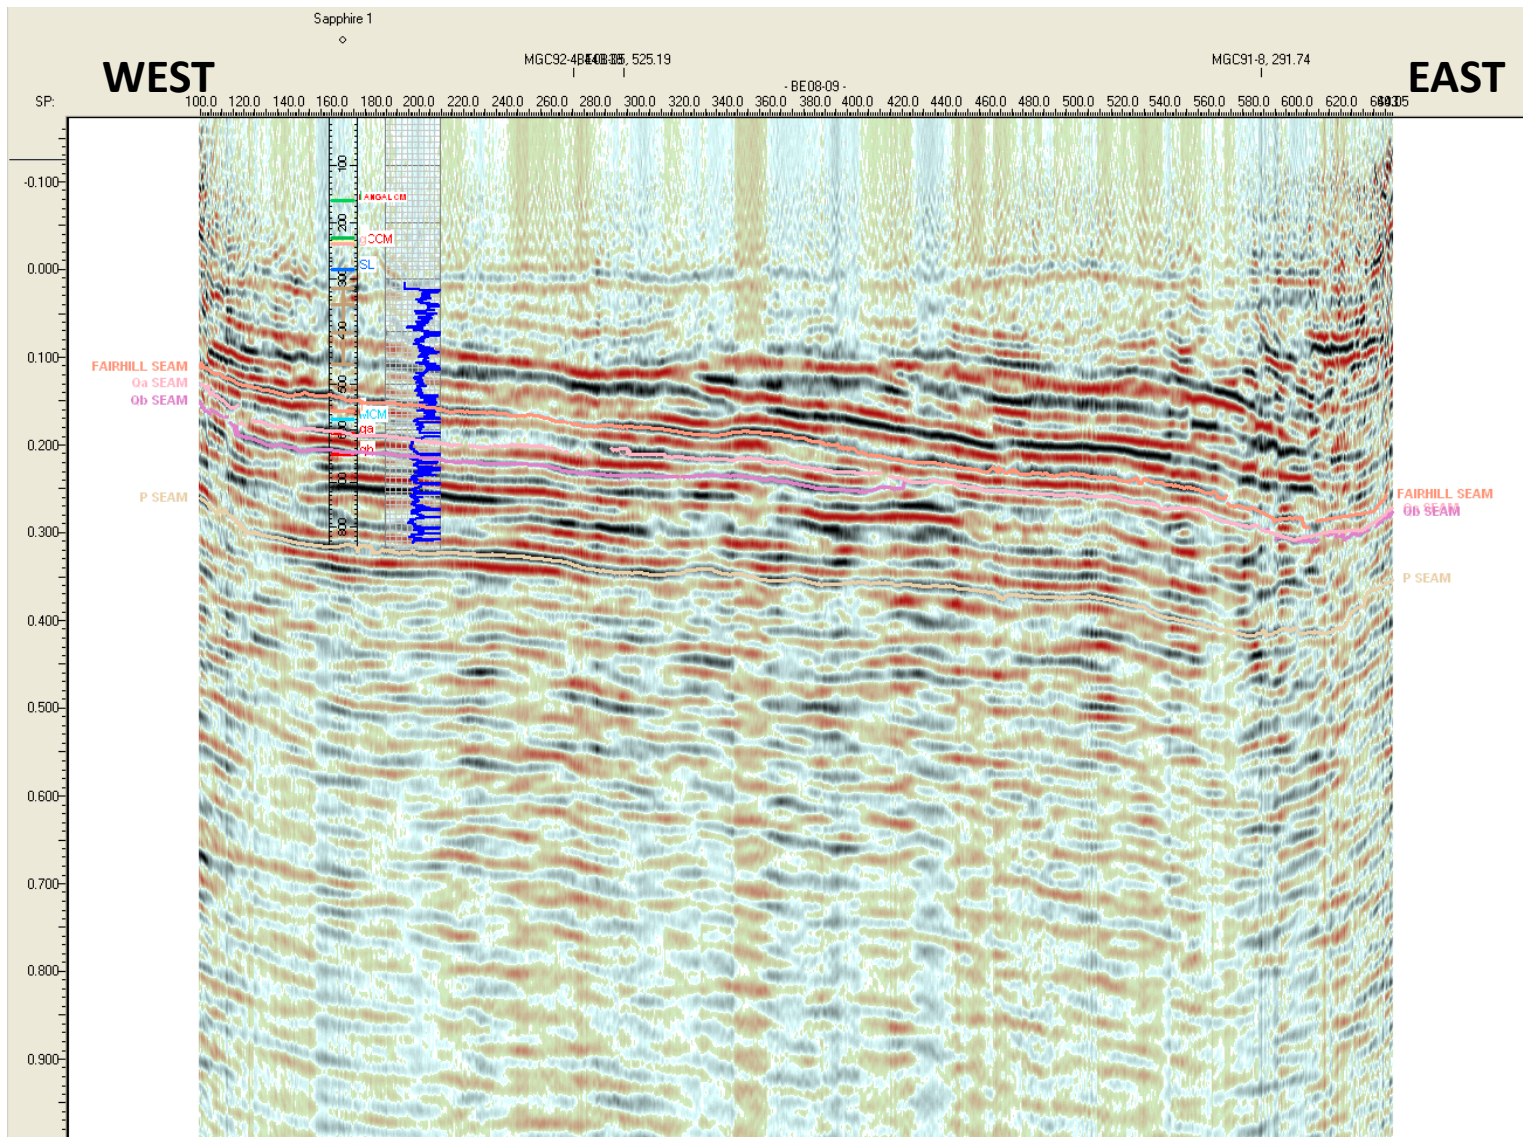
Sapphire 1

MGC92-4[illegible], 525.19

MGC91-8, 291.74

- BE08-09 -

WEST

EAST

SP: 100.0 120.0 140.0 160.0 180.0 200.0 220.0 240.0 260.0 280.0 300.0 320.0 340.0 360.0 380.0 400.0 420.0 440.0 460.0 480.0 500.0 520.0 540.0 560.0 580.0 600.0 620.0 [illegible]

-0.100
0.000
0.100
0.200
0.300
0.400
0.500
0.600
0.700
0.800
0.900

100
200
300
400
500
600
700
800

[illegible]
CCM
SL
MCM
Qa
Qb

FAIRHILL SEAM
Qa SEAM
Qb SEAM
P SEAM

FAIRHILL SEAM
Qb SEAM
P SEAM